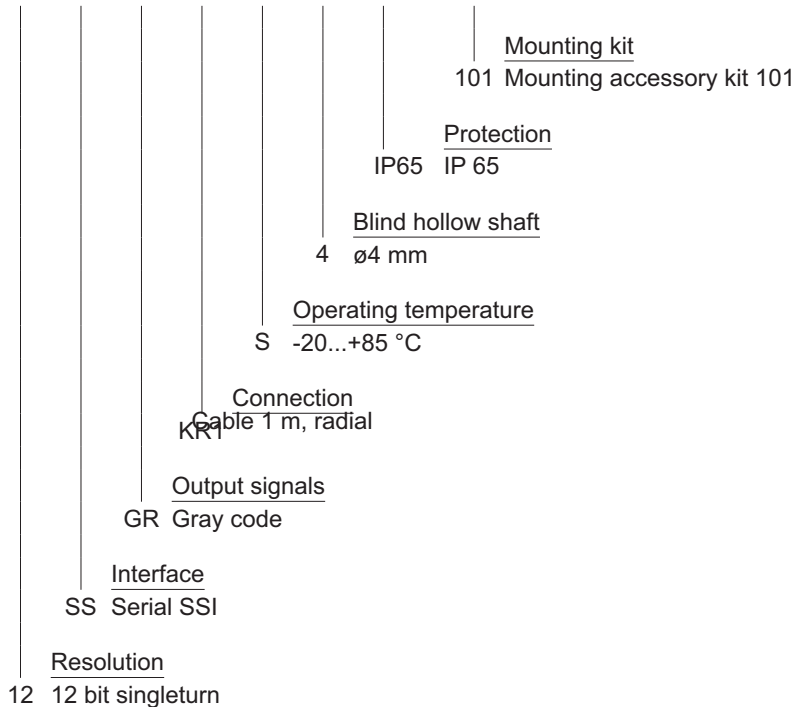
Mounting kit
101 Mounting accessory kit 101

Protection
IP65 IP 65

Blind hollow shaft
4 ø4 mm

Operating temperature
S -20...+85 °C

Connection
KR1 Cable 1 m, radial

Output signals
GR Gray code

Interface
SS Serial SSI

Resolution
12 12 bit singleturn